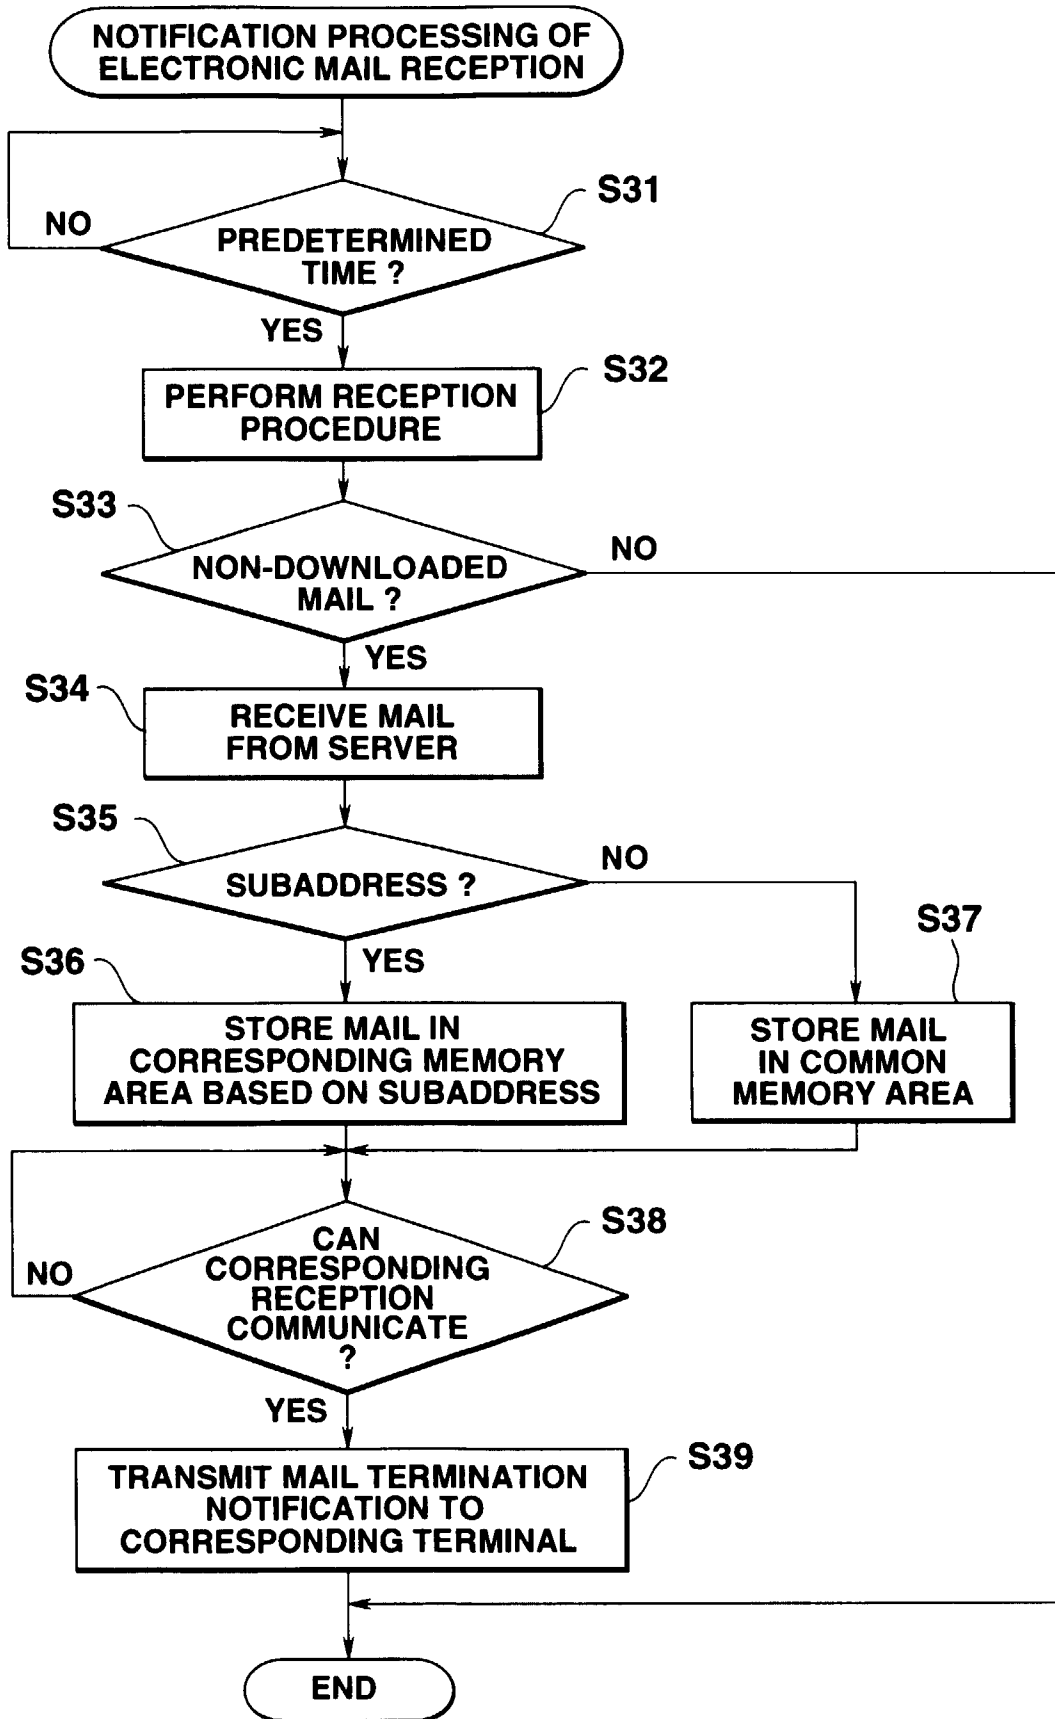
NOTIFICATION PROCESSING OF ELECTRONIC MAIL RECEPTION

S31

NO

PREDETERMINED TIME ?

YES

PERFORM RECEPTION PROCEDURE

S32

S33

NON-DOWNLOADED MAIL ?

NO

YES

S34

RECEIVE MAIL FROM SERVER

S35

SUBADDRESS ?

NO

S37

S36

YES

STORE MAIL IN CORRESPONDING MEMORY AREA BASED ON SUBADDRESS

STORE MAIL IN COMMON MEMORY AREA

S38

NO

CAN CORRESPONDING RECEPTION COMMUNICATE ?

YES

TRANSMIT MAIL TERMINATION NOTIFICATION TO CORRESPONDING TERMINAL

S39

END